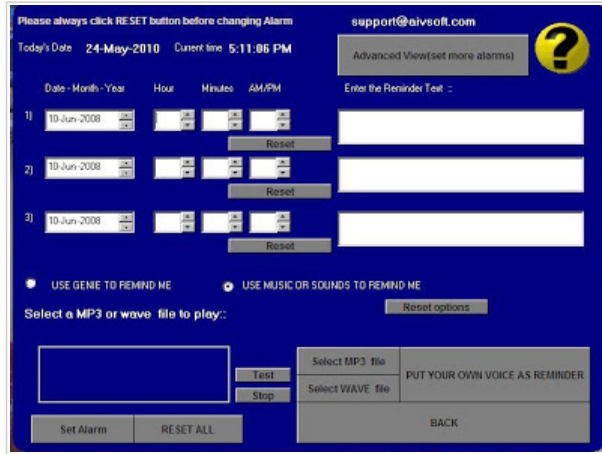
Please always click RESET button before changing Alarm

support@aivsoft.com

Today's Date 24-May-2010 Current time 5:11:06 PM

Advanced View(set more alarms)

?

Date - Month - Year Hour Minutes AM/PM

Enter the Reminder Text ::

1) 10-Jun-2008

Reset

2) 10-Jun-2008

Reset

3) 10-Jun-2008

Reset

USE GENIE TO REMIND ME

USE MUSIC OR SOUNDS TO REMIND ME

Select a MP3 or wave file to play::

Reset options

Test

Stop

Select MP3 file

Select WAVE file

PUT YOUR OWN VOICE AS REMINDER

Set Alarm

RESET ALL

BACK